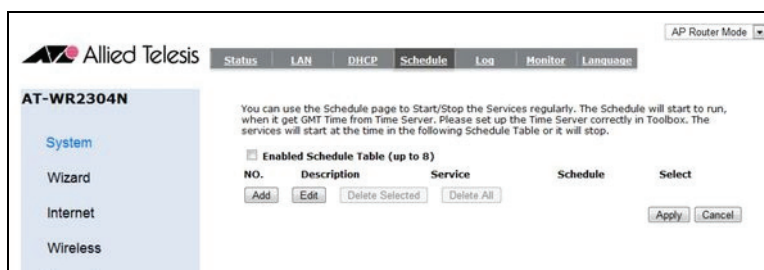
AP Router Mode

Allied Telesis

Status LAN DHCP Schedule Log Monitor Language

AT-WR2304N

System

Wizard

Internet

Wireless

You can use the Schedule page to Start/Stop the Services regularly. The Schedule will start to run, when it get GMT Time from Time Server. Please set up the Time Server correctly in Toolbox. The services will start at the time in the following Schedule Table or it will stop.

Enabled Schedule Table (up to 8)

| NO. | Description | Service | Schedule | Select |
|---|---|---|---|---|

Add Edit Delete Selected Delete All

Apply Cancel